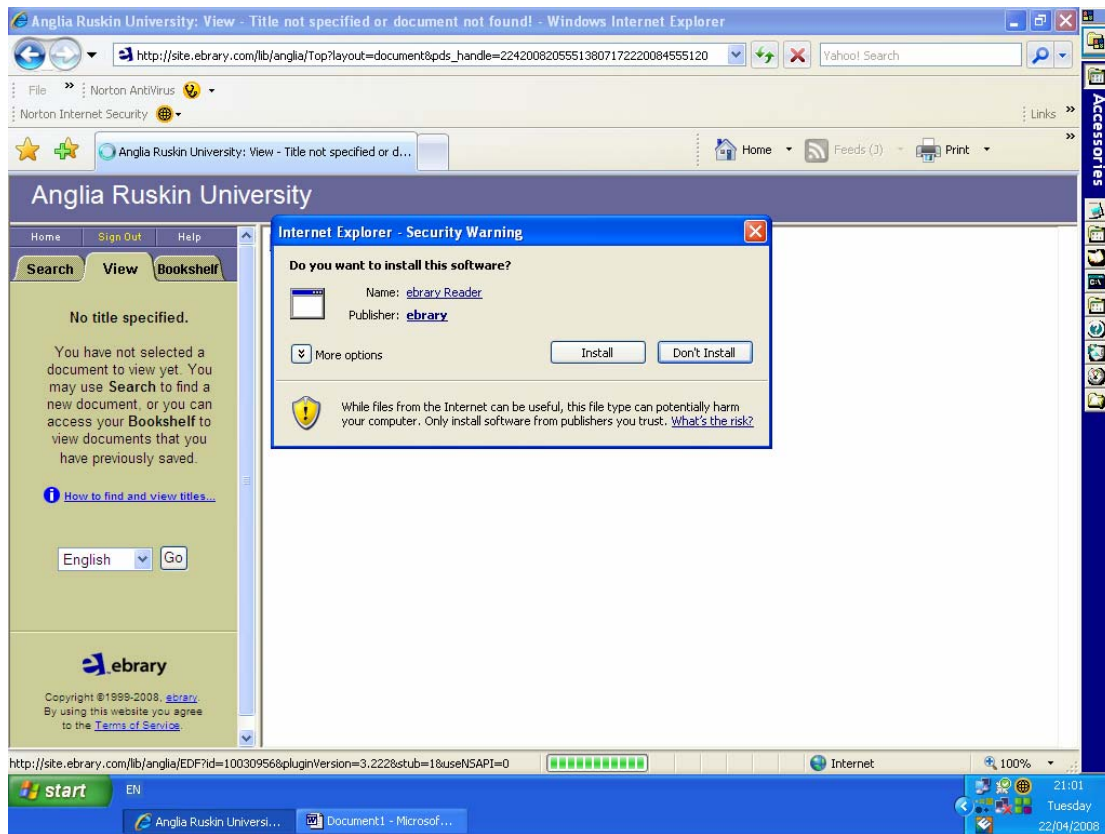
Anglia Ruskin University: View - Title not specified or document not found! - Windows Internet Explorer

http://site.ebrary.com/lib/anglia/Top?layout=document&pds_handle=22420082055513807172220084555120

Yahoo! Search

File » Norton AntiVirus

Norton Internet Security

Links »

Anglia Ruskin University: View - Title not specified or d...

Home Feeds (J) Print

Accessories

Anglia Ruskin University

Home Sign Out Help

Search View Bookshelf

No title specified.

You have not selected a document to view yet. You may use Search to find a new document, or you can access your Bookshelf to view documents that you have previously saved.

How to find and view titles...

English Go

ebrary

Copyright ©1999-2008, ebrary. By using this website you agree to the Terms of Service.

Internet Explorer - Security Warning

Do you want to install this software?

Name: ebrary Reader

Publisher: ebrary

More options

Install

Don't Install

While files from the Internet can be useful, this file type can potentially harm your computer. Only install software from publishers you trust. What's the risk?

http://site.ebrary.com/lib/anglia/EDF?id=10030956&pluginVersion=3.222&stub=1&useNSAPI=0

Internet

100%

start

EN

Anglia Ruskin Universi...

Document1 - Microsof...

21:01

Tuesday

22/04/2008